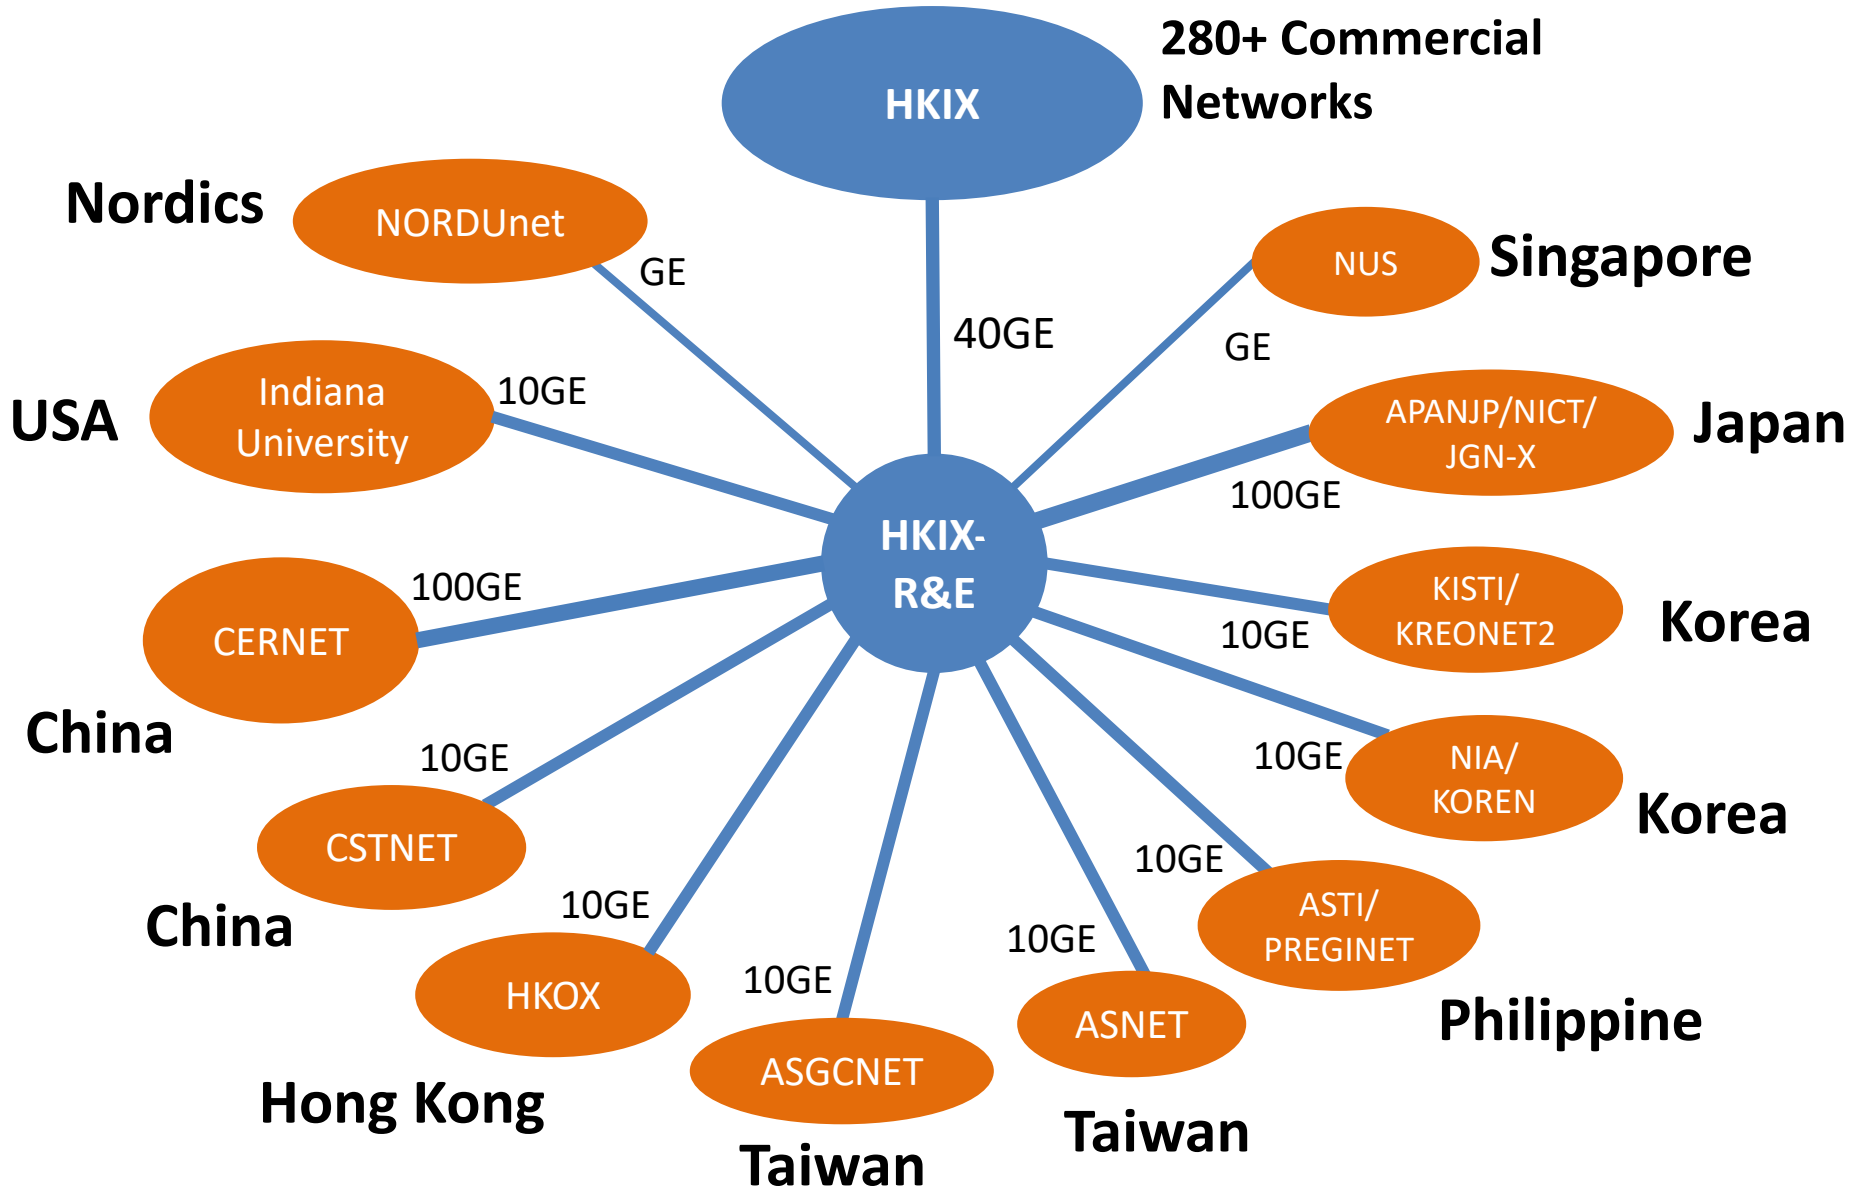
HKIX

280+ Commercial Networks

40GE

HKIX-R&E

Nordics

NORDUnet

GE

NUS

Singapore

GE

USA

Indiana University

10GE

APANJP/NICT/ JGN-X

Japan

100GE

CERNET

100GE

China

KISTI/ KREONET2

Korea

10GE

NIA/ KOREN

10GE

Korea

CSTNET

10GE

China

ASTI/ PREGINET

10GE

Philippine

HKOX

10GE

Hong Kong

ASGCNET

10GE

Taiwan

ASNET

10GE

Taiwan